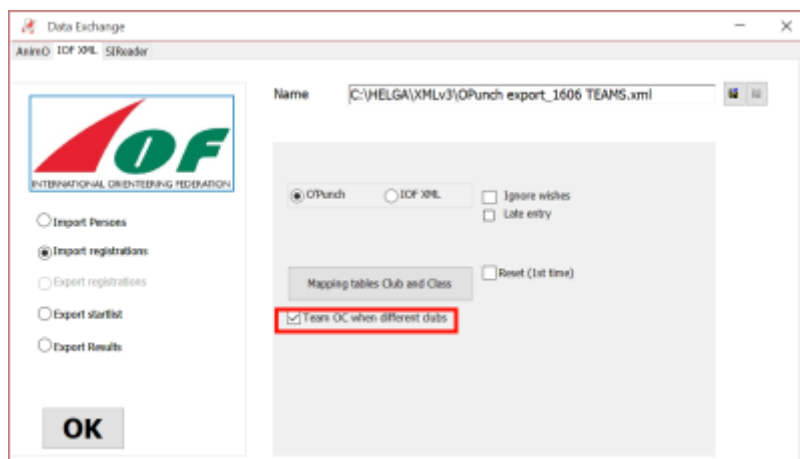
Data Exchange

AnimO IOF XML SIReader

IOF

INTERNATIONAL ORIENTEERING FEDERATION

Import Persons

Import registrations

Export registrations

Export startlist

Export Results

OK

Name C:\HELGA\XMLv3\OPunch export_1606 TEAMS.xml

OPunch IOF XML

Ignore wishes

Late entry

Mapping tables Club and Class

Reset (1st time)

Team OC when different clubs